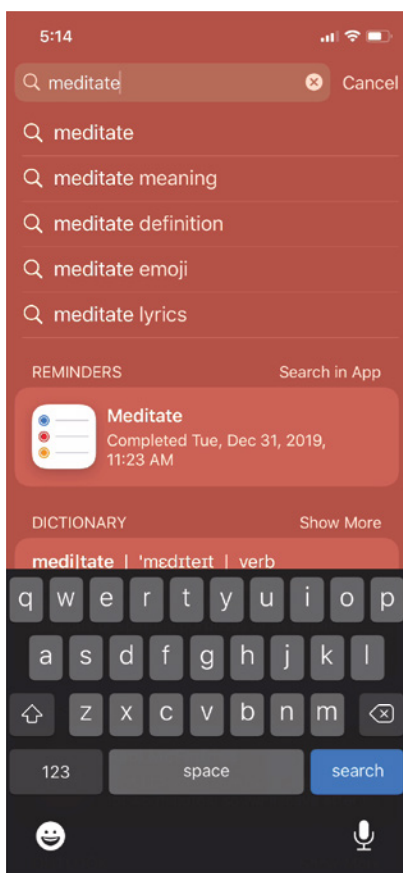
5:14

meditate

Cancel

meditate

meditate meaning

meditate definition

meditate emoji

meditate lyrics

REMINDERS

Search in App

Meditate

Completed Tue, Dec 31, 2019, 11:23 AM

DICTIONARY

Show More

medi|tate | ˈmɛdɪteɪt | verb

q w e r t y u i o p

a s d f g h j k l

z x c v b n m

123

space

search